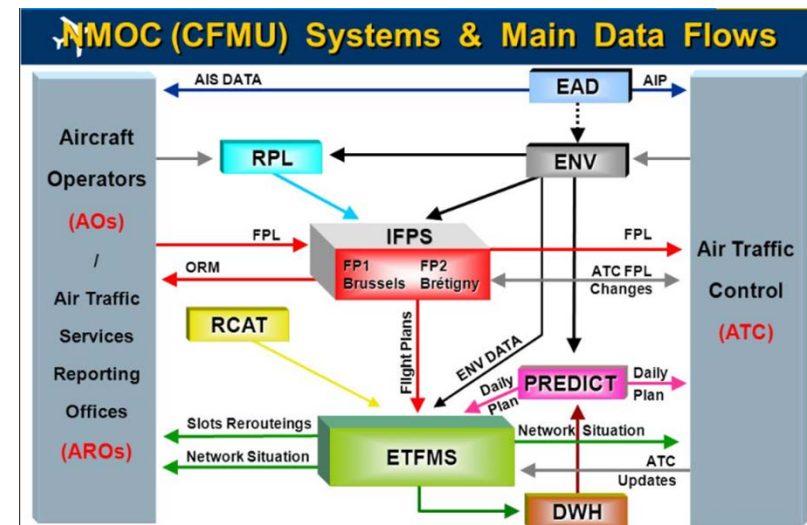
NMOC (CFMU) Systems & Main Data Flows

Aircraft Operators (AOs) / Air Traffic Services Reporting Offices (AROs)

AIS DATA

EAD

AIP

RPL

ENV

Air Traffic Control (ATC)

FPL

IFPS

FPL

ORM

FP1 Brussels

FP2 Brétigny

ATC FPL Changes

RCAT

Flight Plans

ENV DATA

Daily Plan

PREDICT

Daily Plan

Slots Rerouteings

Network Situation

ETFMS

Network Situation

ATC Updates

DWH